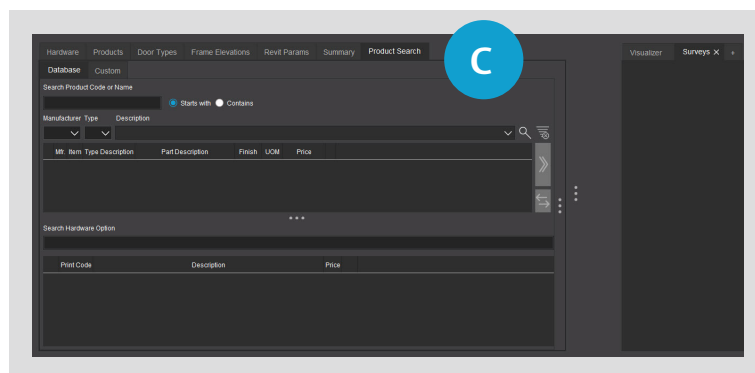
Hardware Products Door Types Frame Elevations Revit Params Summary Product Search

C

Visualizer Surveys ✕

Database Custom

Search Product Code or Name

Starts with Contains

Manufacturer Type Description

| Mfr. | Item | Type Description | Part Description | Finish | UOM | Price |
|---|---|---|---|---|---|---|

Search Hardware Option

| Print Code | Description | Price |
|---|---|---|